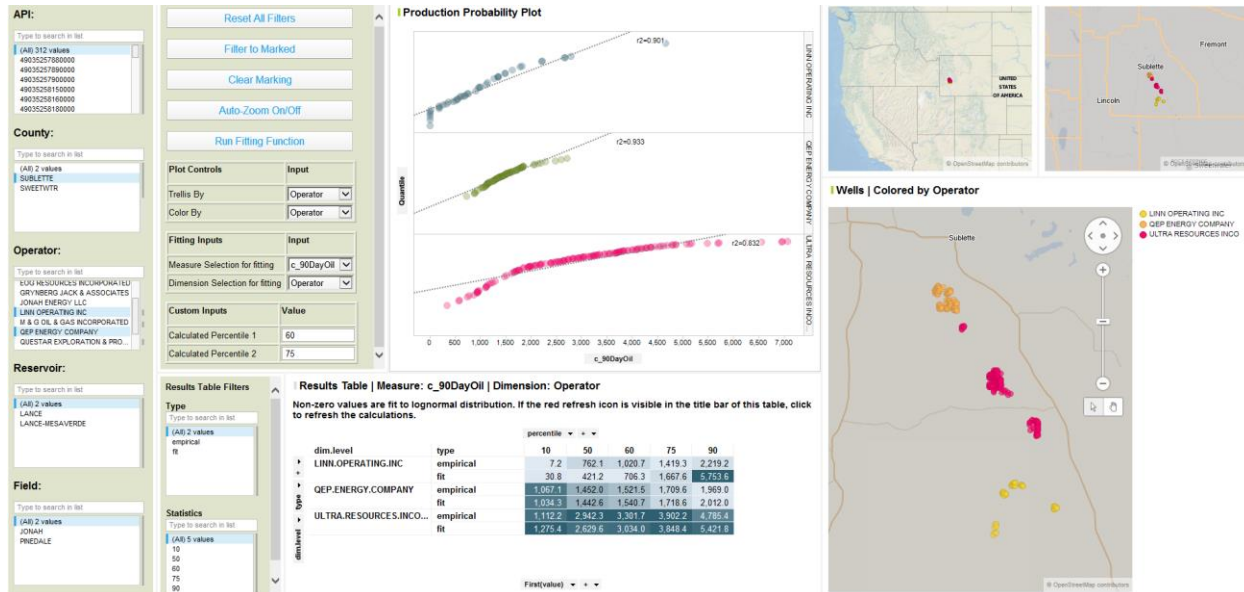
API:

Type to search in list

(All) 312 values
49035257880000
49035257890000
49035257900000
49035258150000
49035258160000
49035258180000

County:

Type to search in list

(All) 2 values
SUBLETTE
SWEETWTR

Operator:

Type to search in list

EOG RESOURCES INCORPORATED
GRYNBERG JACK & ASSOCIATES
JONAH ENERGY LLC
LINN OPERATING INC
M & O OIL & GAS INCORPORATED
QEP ENERGY COMPANY
QUESTAR EXPLORATION & PRO...

Reservoir:

Type to search in list

(All) 2 values
LANCE
LANCE-MESAVERDE

Field:

Type to search in list

(All) 2 values
JONAH
PINEDALE

Reset All Filters

Filter to Marked

Clear Marking

Auto-Zoom On/Off

Run Fitting Function

| Plot Controls | Input |
|---|---|
| Trellis By | Operator |
| Color By | Operator |

| Fitting Inputs | Input |
|---|---|
| Measure Selection for fitting | c_90DayOil |
| Dimension Selection for fitting | Operator |

| Custom Inputs | Value |
|---|---|
| Calculated Percentile 1 | 60 |
| Calculated Percentile 2 | 75 |

Production Probability Plot

r2=0.901
LINN OPERATING INC
r2=0.933
QEP ENERGY COMPANY
r2=0.832
ULTRA RESOURCES INCO...
Quantile
0 500 1,000 1,500 2,000 2,500 3,000 3,500 4,000 4,500 5,000 5,500 6,000 6,500 7,000
c_90DayOil

UNITED STATES OF AMERICA
© OpenStreetMap contributors

Fremont
Sublette
Lincoln
© OpenStreetMap contributors

Wells | Colored by Operator

LINN OPERATING INC
QEP ENERGY COMPANY
ULTRA RESOURCES INCO

Sublette
© OpenStreetMap contributors

Results Table Filters

Type
Type to search in list
(All) 2 values
empirical
fit

Statistics
Type to search in list
(All) 5 values
10
50
60
75
90

Results Table | Measure: c_90DayOil | Dimension: Operator

Non-zero values are fit to lognormal distribution. If the red refresh icon is visible in the title bar of this table, click to refresh the calculations.

percentile

| dim.level | type | 10 | 50 | 60 | 75 | 90 |
|---|---|---|---|---|---|---|
| LINN.OPERATING.INC | empirical | 7.2 | 762.1 | 1,020.7 | 1,419.3 | 2,219.2 |
| | fit | 30.8 | 421.2 | 706.3 | 1,667.6 | 5,753.6 |
| QEP.ENERGY.COMPANY | empirical | 1,067.1 | 1,452.0 | 1,521.5 | 1,709.6 | 1,969.0 |
| | fit | 1,034.3 | 1,442.6 | 1,540.7 | 1,718.6 | 2,012.0 |
| ULTRA.RESOURCES.INCO... | empirical | 1,112.2 | 2,942.3 | 3,301.7 | 3,902.2 | 4,785.4 |
| | fit | 1,275.4 | 2,629.6 | 3,034.0 | 3,848.4 | 5,421.8 |

type
dim.level
First(value)